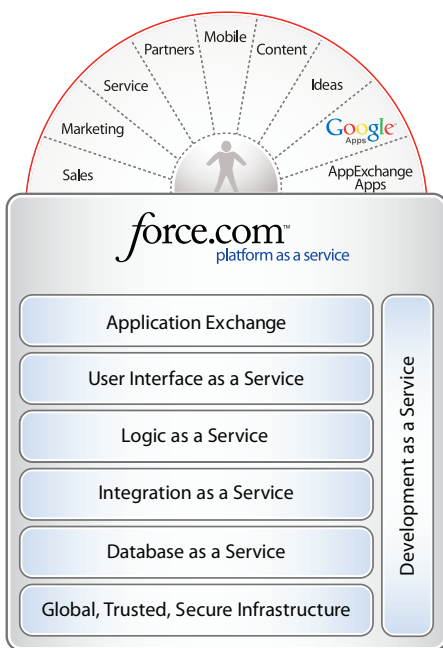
Sales
Marketing
Service
Partners
Mobile
Content
Ideas
Google Apps
AppExchange Apps

force.com™
platform as a service

Application Exchange
User Interface as a Service
Logic as a Service
Integration as a Service
Database as a Service
Global, Trusted, Secure Infrastructure

Development as a Service